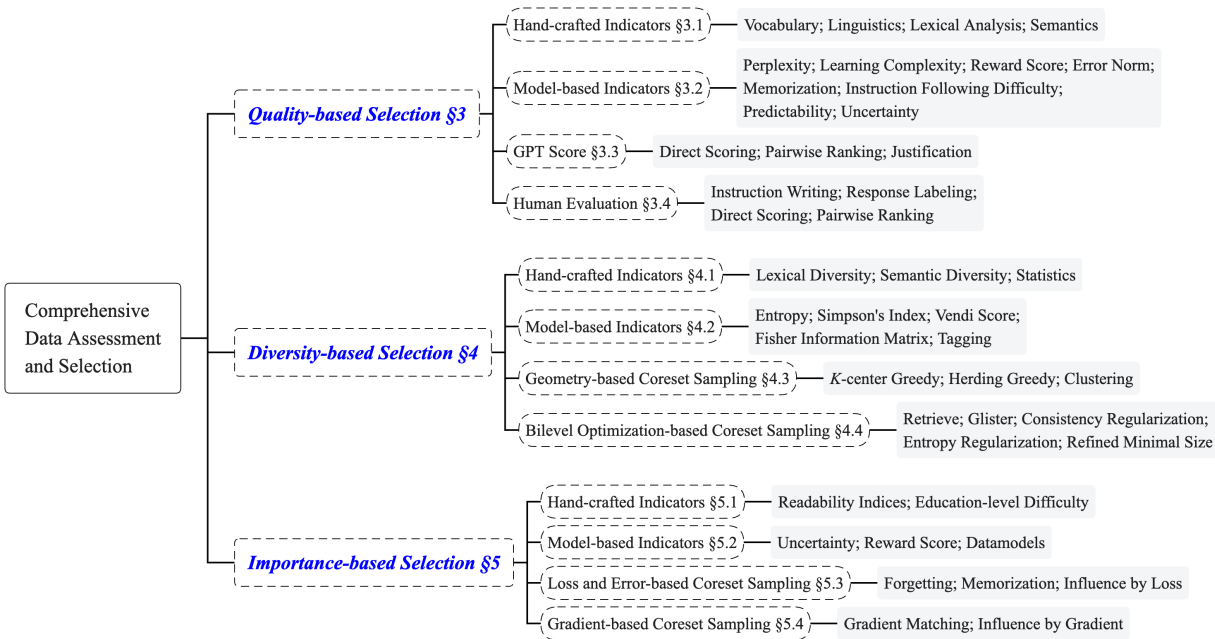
Comprehensive Data Assessment and Selection

Quality-based Selection §3

Hand-crafted Indicators §3.1
Vocabulary; Linguistics; Lexical Analysis; Semantics

Model-based Indicators §3.2
Perplexity; Learning Complexity; Reward Score; Error Norm; Memorization; Instruction Following Difficulty; Predictability; Uncertainty

GPT Score §3.3
Direct Scoring; Pairwise Ranking; Justification

Human Evaluation §3.4
Instruction Writing; Response Labeling; Direct Scoring; Pairwise Ranking

Diversity-based Selection §4

Hand-crafted Indicators §4.1
Lexical Diversity; Semantic Diversity; Statistics

Model-based Indicators §4.2
Entropy; Simpson's Index; Vendi Score; Fisher Information Matrix; Tagging

Geometry-based Coreset Sampling §4.3
$K$-center Greedy; Herding Greedy; Clustering

Bilevel Optimization-based Coreset Sampling §4.4
Retrieve; Glister; Consistency Regularization; Entropy Regularization; Refined Minimal Size

Importance-based Selection §5

Hand-crafted Indicators §5.1
Readability Indices; Education-level Difficulty

Model-based Indicators §5.2
Uncertainty; Reward Score; Datamodels

Loss and Error-based Coreset Sampling §5.3
Forgetting; Memorization; Influence by Loss

Gradient-based Coreset Sampling §5.4
Gradient Matching; Influence by Gradient